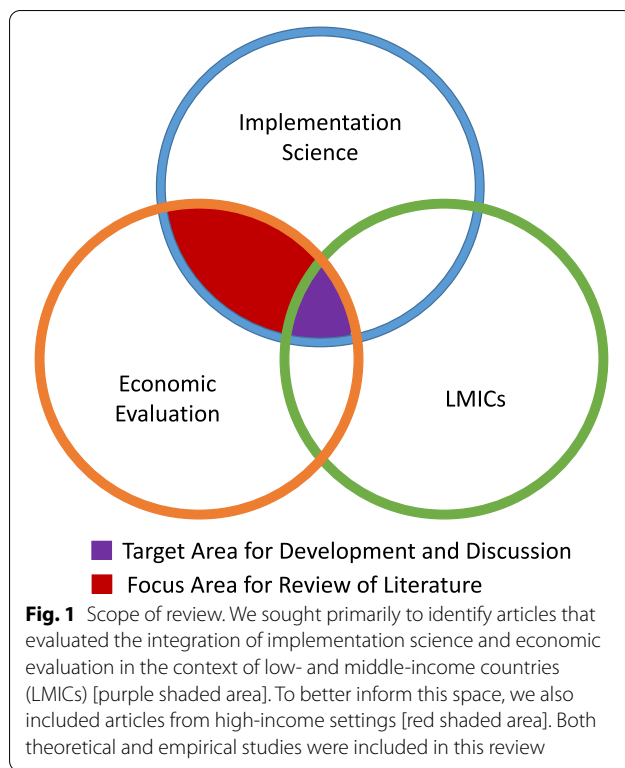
Implementation Science

Economic Evaluation

LMICs

Target Area for Development and Discussion

Focus Area for Review of Literature

**Fig. 1** Scope of review. We sought primarily to identify articles that evaluated the integration of implementation science and economic evaluation in the context of low- and middle-income countries (LMICs) [purple shaded area]. To better inform this space, we also included articles from high-income settings [red shaded area]. Both theoretical and empirical studies were included in this review